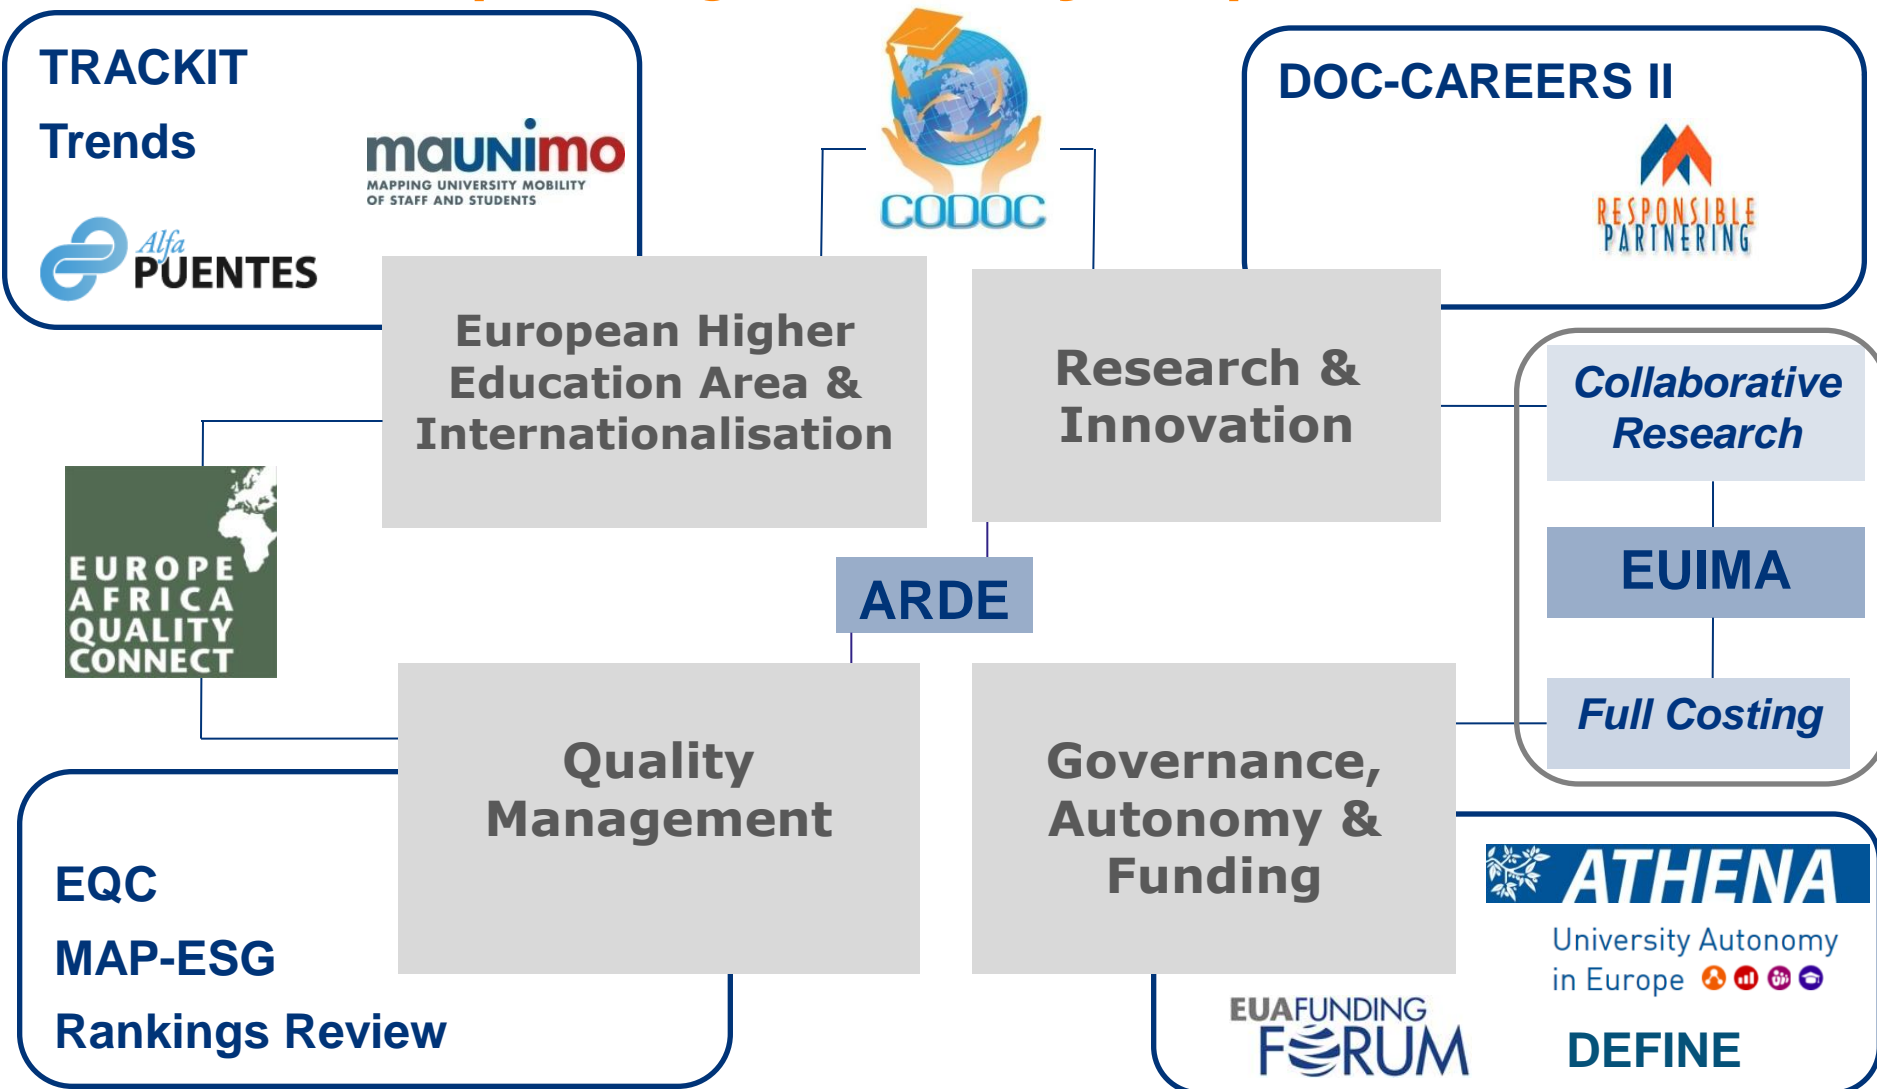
TRACKIT

Trends

maunimo
MAPPING UNIVERSITY MOBILITY OF STAFF AND STUDENTS

Alfa PUENTES

CODOC

DOC-CAREERS II

RESPONSIBLE PARTNERING

European Higher Education Area & Internationalisation

Research & Innovation

Collaborative Research

EUIMA

Full Costing

EUROPE AFRICA QUALITY CONNECT

ARDE

Quality Management

Governance, Autonomy & Funding

EQC

MAP-ESG

Rankings Review

ATHENA

University Autonomy in Europe

EUAFUNDING FORUM

DEFINE